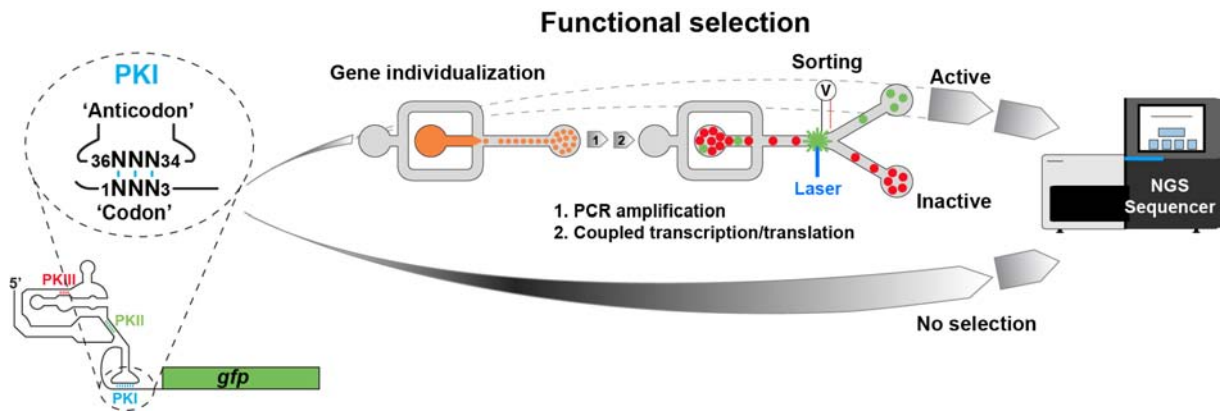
Functional selection

PKI
'Anticodon'
$_{36}NNN_{34}$
$_{1}NNN_{3}$
'Codon'

5'
PKIII
PKII
PKI
gfp

Gene individualization
1
2
Sorting
V
Laser
Active
Inactive
1. PCR amplification
2. Coupled transcription/translation

NGS Sequencer

No selection